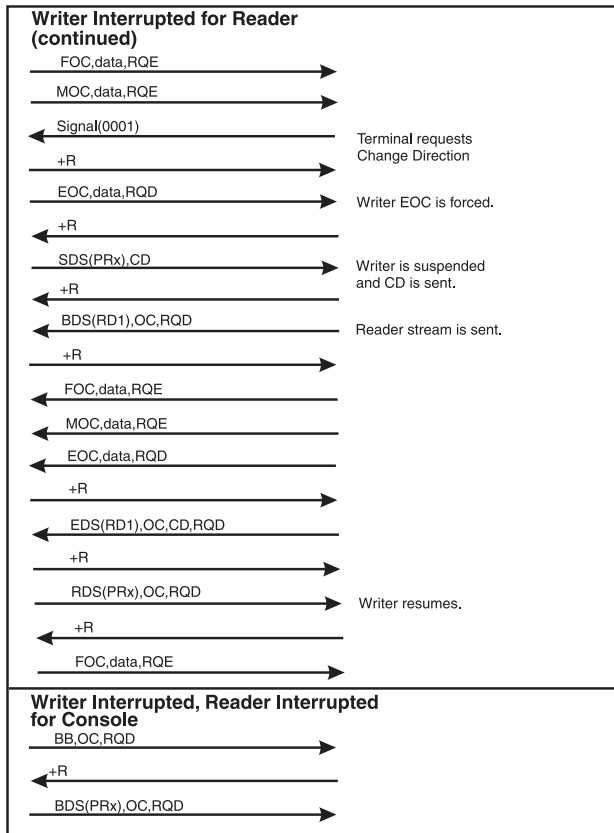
Writer Interrupted for Reader (continued)

FOC,data,RQE

MOC,data,RQE

Signal(0001)

Terminal requests Change Direction

+R

EOC,data,RQD

Writer EOC is forced.

+R

SDS(PRx),CD

Writer is suspended and CD is sent.

+R

BDS(RD1),OC,RQD

Reader stream is sent.

+R

FOC,data,RQE

MOC,data,RQE

EOC,data,RQD

+R

EDS(RD1),OC,CD,RQD

+R

RDS(PRx),OC,RQD

Writer resumes.

+R

FOC,data,RQE

Writer Interrupted, Reader Interrupted for Console

BB,OC,RQD

+R

BDS(PRx),OC,RQD